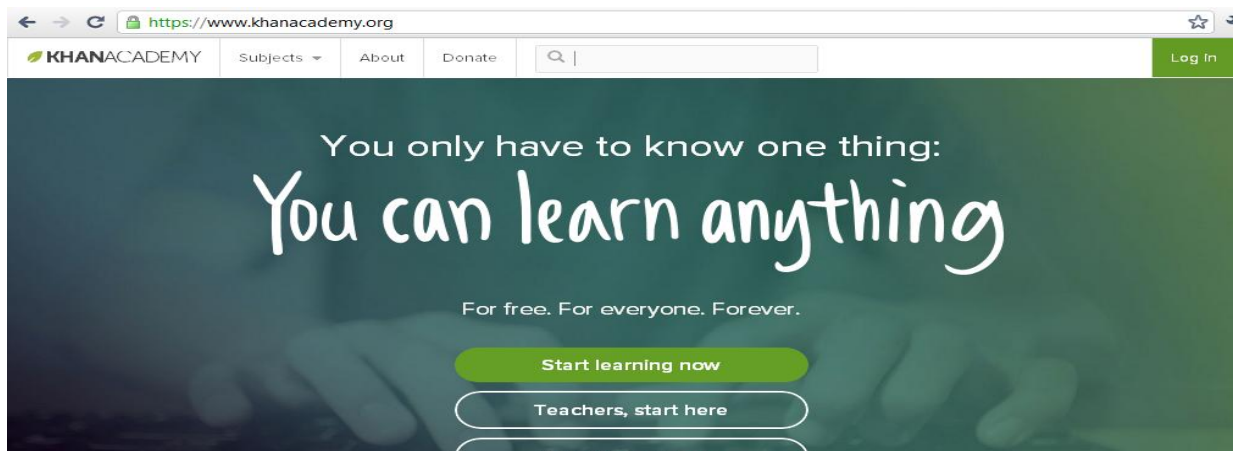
https://www.khanacademy.org

KHANACADEMY Subjects About Donate Log In

You only have to know one thing:

You can learn anything

For free. For everyone. Forever.

Start learning now

Teachers, start here